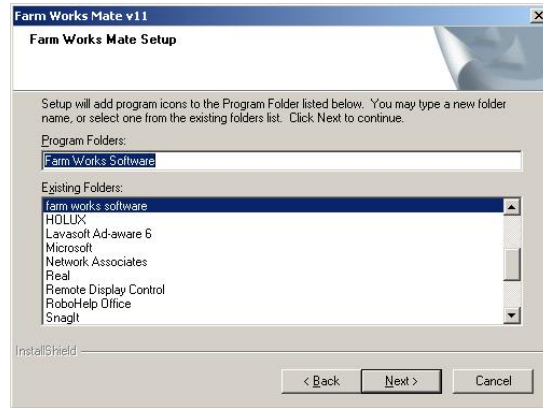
Farm Works Mate v11

Farm Works Mate Setup

Setup will add program icons to the Program Folder listed below. You may type a new folder name, or select one from the existing folders list. Click Next to continue.

Program Folders:

Farm Works Software

Existing Folders:

farm works software
HOLUX
Lavasoft Ad-aware 6
Microsoft
Network Associates
Real
Remote Display Control
RoboHelp Office
SnagIt

InstallShield

< Back

Next >

Cancel